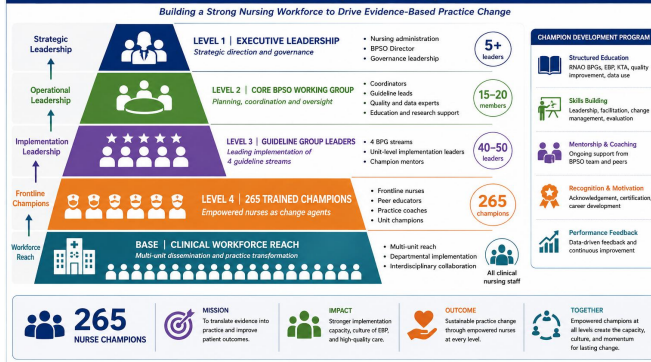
Building a Strong Nursing Workforce to Drive Evidence-Based Practice Change

Strategic Leadership

Operational Leadership

Implementation Leadership

Frontline Champions

Workforce Reach

LEVEL 1 | EXECUTIVE LEADERSHIP
Strategic direction and governance

- Nursing administration
- BPSO Director
- Governance leadership

5+ leaders

LEVEL 2 | CORE BPSO WORKING GROUP
Planning, coordination and oversight

- Coordinators
- Guideline leads
- Quality and data experts
- Education and research support

15–20 members

LEVEL 3 | GUIDELINE GROUP LEADERS
Leading implementation of 4 guideline streams

- 4 BPG streams
- Unit-level implementation leaders
- Champion mentors

40–50 leaders

LEVEL 4 | 265 TRAINED CHAMPIONS
Empowered nurses as change agents

- Frontline nurses
- Peer educators
- Practice coaches
- Unit champions

265 champions

BASE | CLINICAL WORKFORCE REACH
Multi-unit dissemination and practice transformation

- Multi-unit reach
- Departmental implementation
- Interdisciplinary collaboration

All clinical nursing staff

CHAMPION DEVELOPMENT PROGRAM

Structured Education
RNAO BPGs, EBP, KTA, quality improvement, data use

Skills Building
Leadership, facilitation, change management, evaluation

Mentorship & Coaching
Ongoing support from BPSO team and peers

Recognition & Motivation
Acknowledgement, certification, career development

Performance Feedback
Data-driven feedback and continuous improvement

265
NURSE CHAMPIONS

MISSION
To translate evidence into practice and improve patient outcomes.

IMPACT
Stronger implementation capacity, culture of EBP, and high-quality care.

OUTCOME
Sustainable practice change through empowered nurses at every level.

TOGETHER
Empowered champions at all levels create the capacity, culture, and momentum for lasting change.